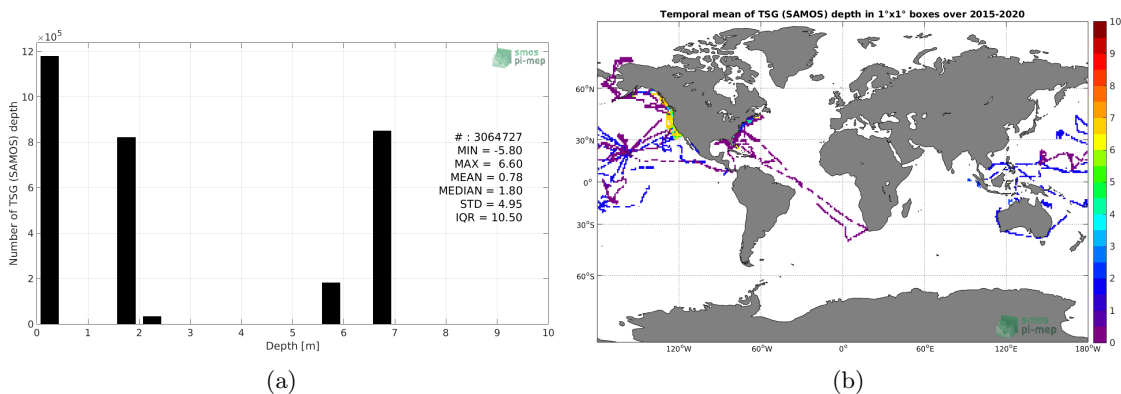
$\times 10^5$

smos pi-mep

Number of TSG (SAMOS) depth

12
10
8
6
4
2
0

0 1 2 3 4 5 6 7 8 9 10

Depth [m]

# : 3064727
MIN = -5.80
MAX = 6.60
MEAN = 0.78
MEDIAN = 1.80
STD = 4.95
IQR = 10.50

(a)

Temporal mean of TSG (SAMOS) depth in 1°x1° boxes over 2015-2020

60°N
30°N
0°
30°S
60°S

120°W 60°W 0° 60°E 120°E 180°W

10
9
8
7
6
5
4
3
2
1
0

smos pi-mep

(b)